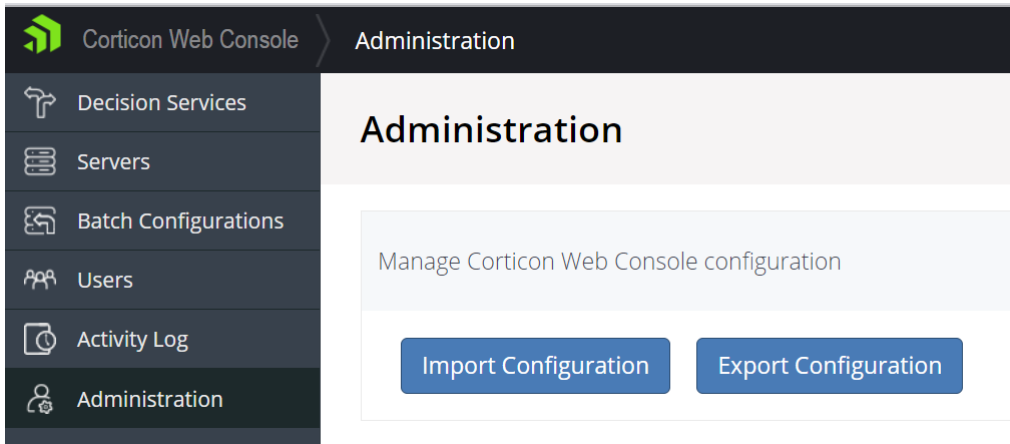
Corticon Web Console

Administration

Decision Services

Servers

Batch Configurations

Users

Activity Log

Administration

Administration

Manage Corticon Web Console configuration

Import Configuration

Export Configuration